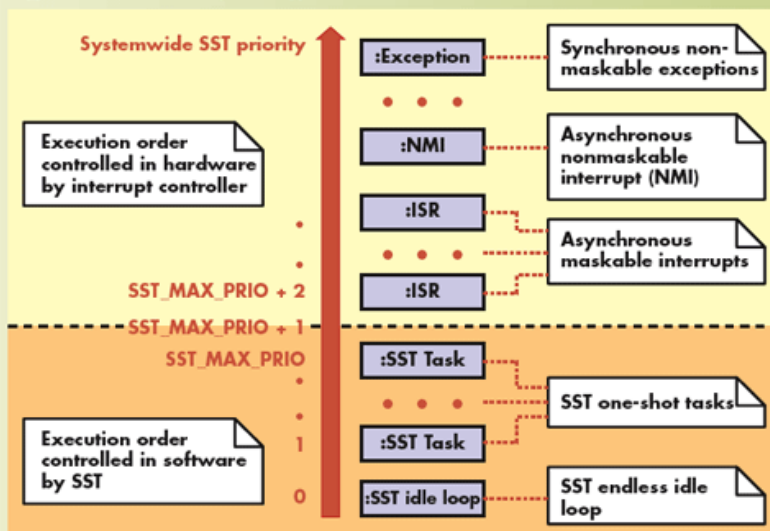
Systemwide SST priority

:Exception

Synchronous non-maskable exceptions

• • •

Execution order controlled in hardware by interrupt controller

:NMI

Asynchronous nonmaskable interrupt (NMI)

:ISR

•

• • •

•

Asynchronous maskable interrupts

SST_MAX_PRIO + 2

:ISR

SST_MAX_PRIO + 1

SST_MAX_PRIO

:SST Task

•

• • •

SST one-shot tasks

•

Execution order controlled in software by SST

1

:SST Task

0

:SST idle loop

SST endless idle loop